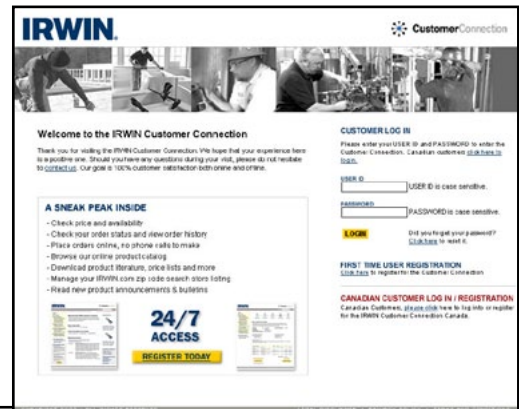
IRWIN.

CustomerConnection

Welcome to the IRWIN Customer Connection

Thank you for visiting the IRWIN Customer Connection. We hope that your experience here is a positive one. Should you have any questions during your visit, please do not hesitate to contact us. Our goal is 100% customer satisfaction both online and offline.

A SNEAK PEAK INSIDE

- Check price and availability
- Check your order status and view order history
- Place orders online, no phone calls to make
- Browse our online product catalog
- Download product literature, price lists and more
- Manage your IRWIN.com zip code search store listing
- Read new product announcements & bulletins

24/7 ACCESS

REGISTER TODAY

CUSTOMER LOG IN

Please enter your USER ID and PASSWORD to enter the Customer Connection. Canadian customers click here to login.

USER ID

USER ID is case sensitive.

PASSWORD

PASSWORD is case sensitive.

LOGIN

Did you forget your password? Click here to reset it.

FIRST TIME USER REGISTRATION

Click here to register for the Customer Connection

CANADIAN CUSTOMER LOG IN / REGISTRATION

Canadian Customers, please click here to log into or register for the IRWIN Customer Connection Canada.